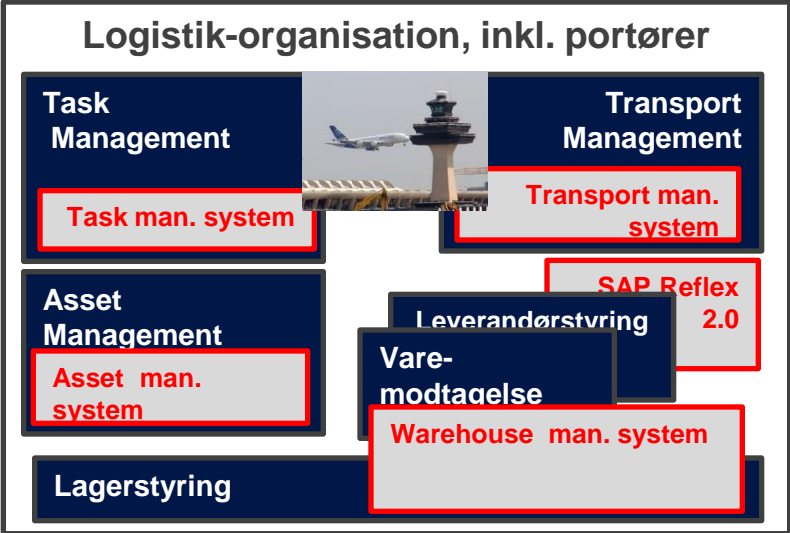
Logistik-organisation, inkl. portører

Task Management

Task man. system

Transport Management

Transport man. system

SAP Reflex 2.0

Asset Management

Asset man. system

Leverandørstyring

Varemodtagelse

Warehouse man. system

Lagerstyring